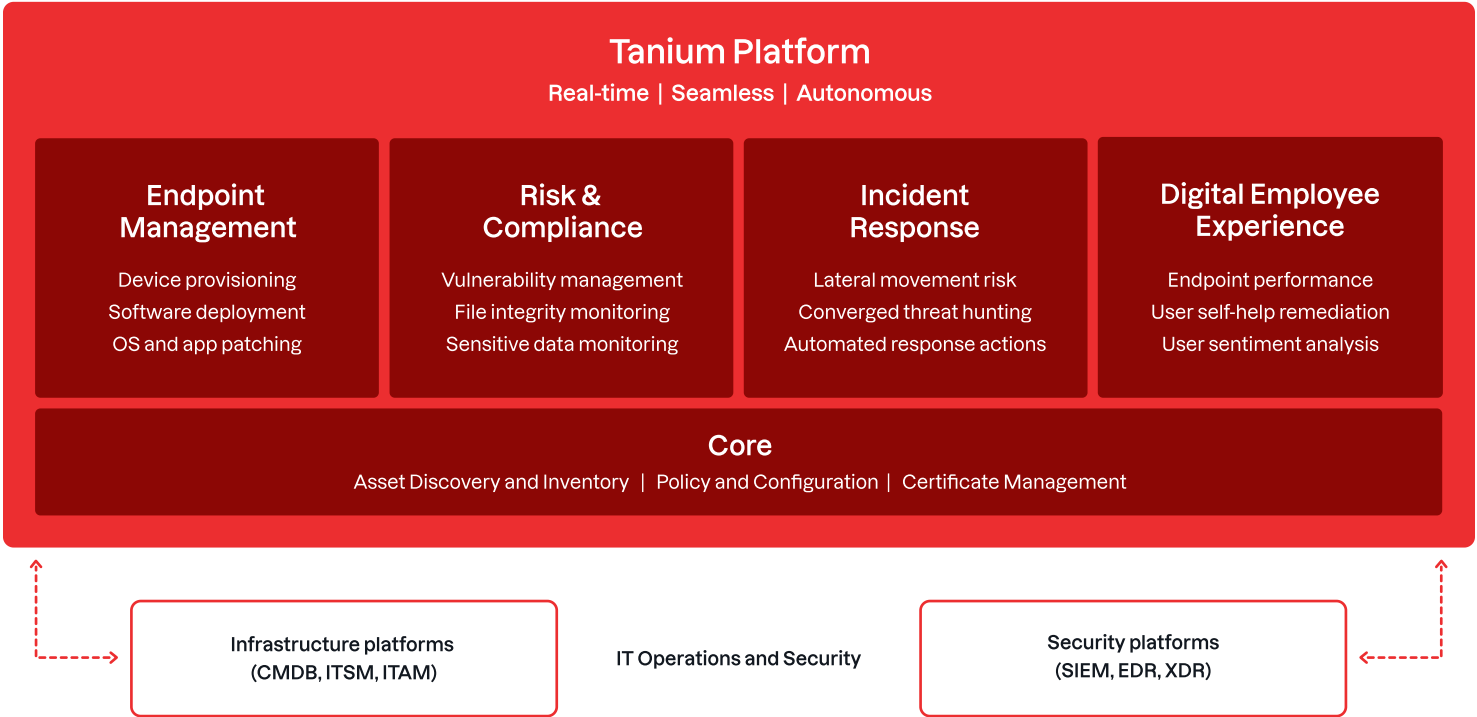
Tanium Platform

Real-time | Seamless | Autonomous

Endpoint Management

Device provisioning
Software deployment
OS and app patching

Risk & Compliance

Vulnerability management
File integrity monitoring
Sensitive data monitoring

Incident Response

Lateral movement risk
Converged threat hunting
Automated response actions

Digital Employee Experience

Endpoint performance
User self-help remediation
User sentiment analysis

Core

Asset Discovery and Inventory | Policy and Configuration | Certificate Management

Infrastructure platforms (CMDB, ITSM, ITAM)

IT Operations and Security

Security platforms (SIEM, EDR, XDR)